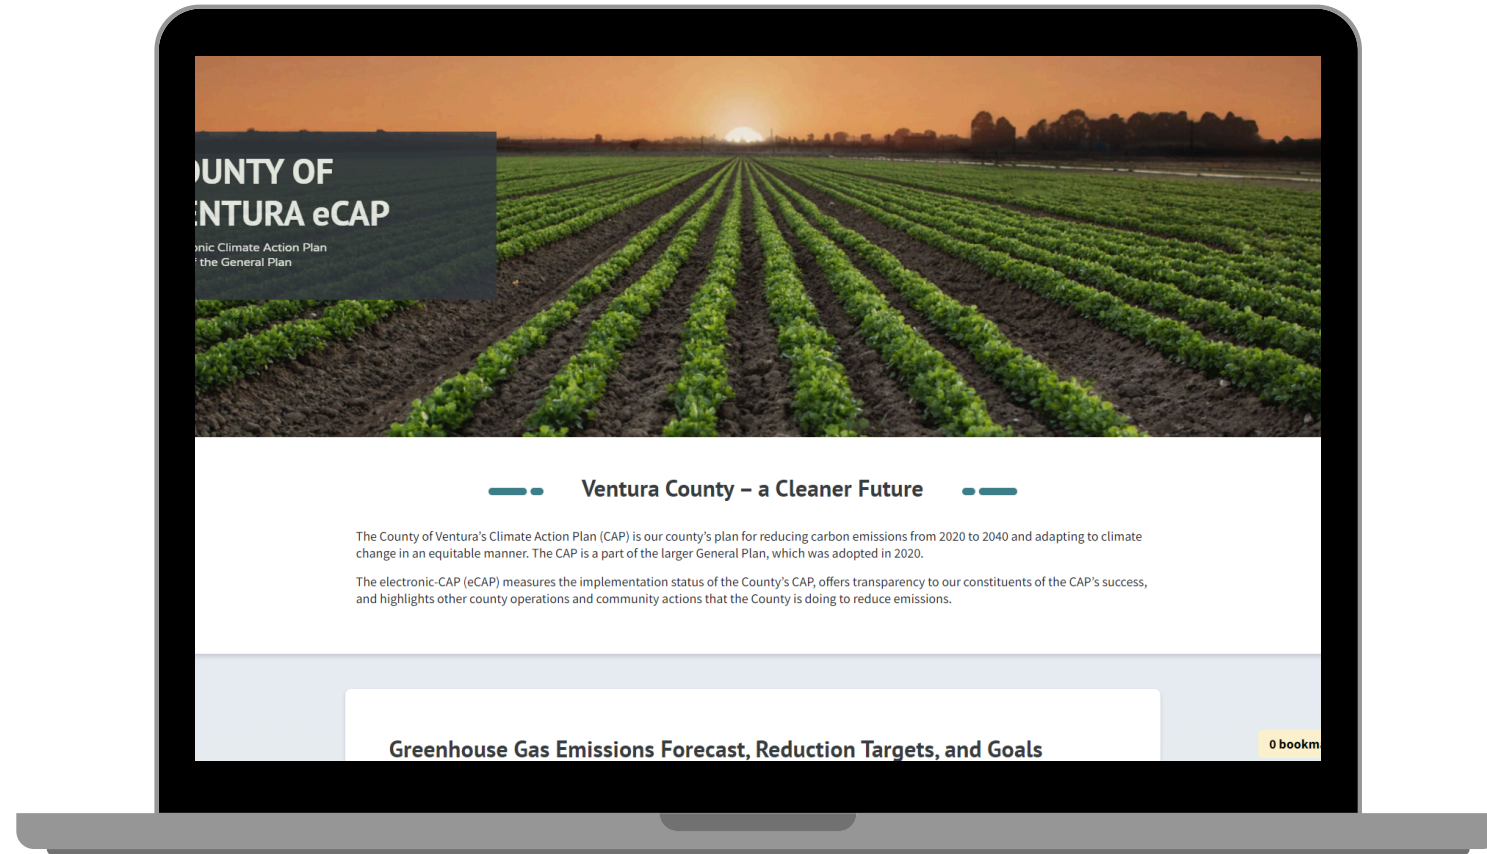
UNTY OF
NTURA eCAP
nic Climate Action Plan
the General Plan

Ventura County – a Cleaner Future

The County of Ventura's Climate Action Plan (CAP) is our county's plan for reducing carbon emissions from 2020 to 2040 and adapting to climate change in an equitable manner. The CAP is a part of the larger General Plan, which was adopted in 2020.

The electronic-CAP (eCAP) measures the implementation status of the County's CAP, offers transparency to our constituents of the CAP's success, and highlights other county operations and community actions that the County is doing to reduce emissions.

Greenhouse Gas Emissions Forecast, Reduction Targets, and Goals

0 bookm